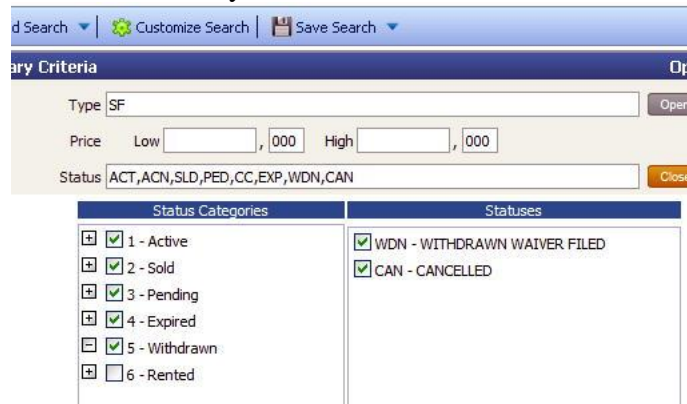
d Search ▼ | Customize Search | Save Search ▼

ary Criteria

Op

Type SF

Oper

Price Low , 000 High , 000

Status ACT,ACN,SLD,PED,CC,EXP,WDN,CAN

Close

| Status Categories | Statuses |
|---|---|
| 1 - Active | WDN - WITHDRAWN WAIVER FILED |
| 2 - Sold | CAN - CANCELLED |
| 3 - Pending | |
| 4 - Expired | |
| 5 - Withdrawn | |
| 6 - Rented | |